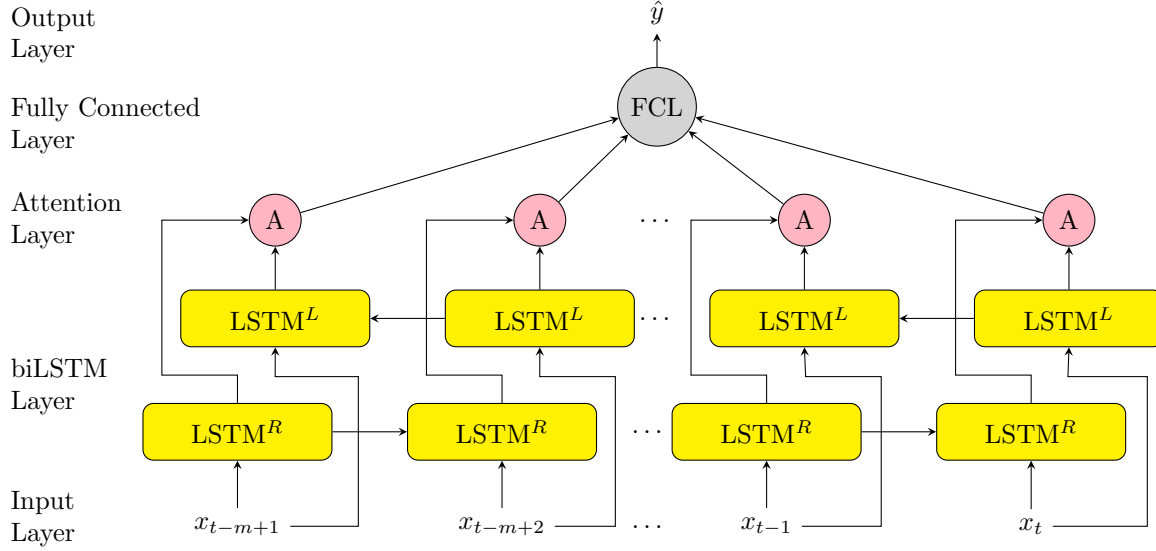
Output Layer

Fully Connected Layer

Attention Layer

biLSTM Layer

Input Layer

$\hat{y}$

FCL

A

A

$\cdots$

A

A

LSTM$^L$

LSTM$^L$

$\cdots$

LSTM$^L$

LSTM$^L$

LSTM$^R$

LSTM$^R$

$\cdots$

LSTM$^R$

LSTM$^R$

$x_{t-m+1}$

$x_{t-m+2}$

$\cdots$

$x_{t-1}$

$x_t$